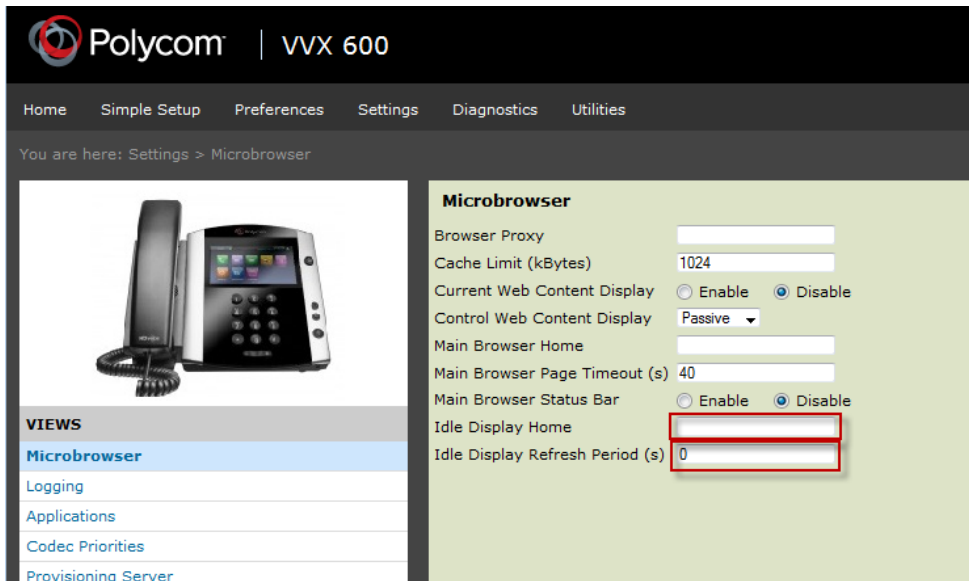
Polycom | VVX 600

Home Simple Setup Preferences Settings Diagnostics Utilities

You are here: Settings > Microbrowser

VIEWS
Microbrowser
Logging
Applications
Codec Priorities
Provisioning Server

Microbrowser

Browser Proxy
Cache Limit (kBytes) 1024
Current Web Content Display Enable Disable
Control Web Content Display Passive
Main Browser Home
Main Browser Page Timeout (s) 40
Main Browser Status Bar Enable Disable
Idle Display Home
Idle Display Refresh Period (s) 0